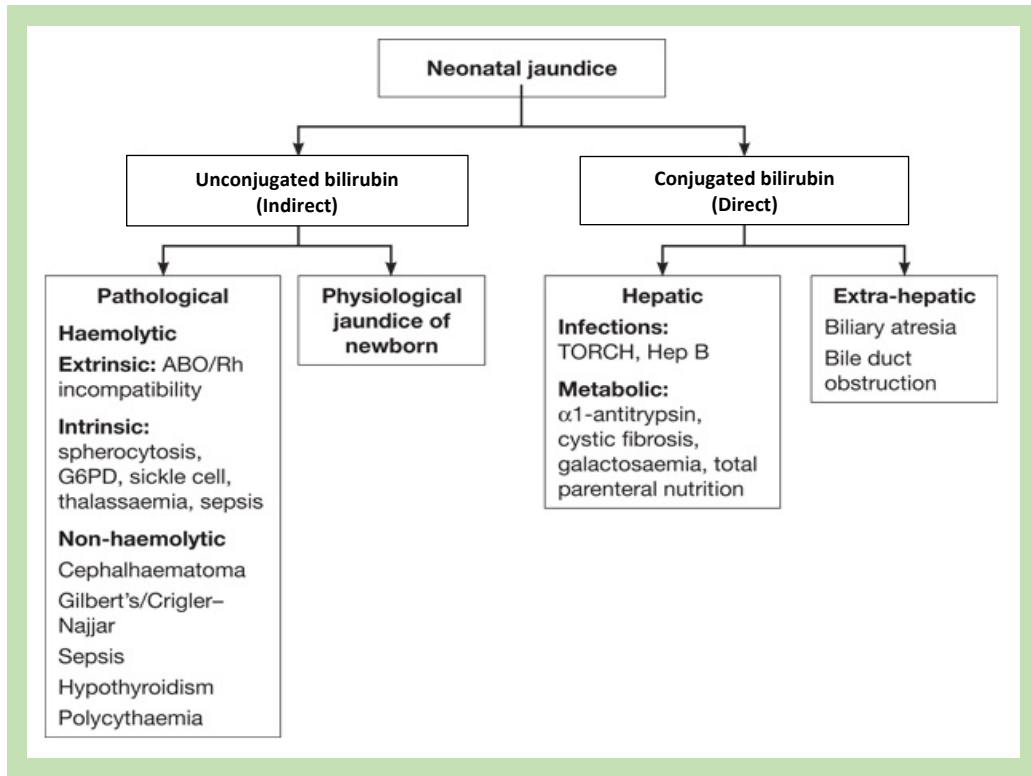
Neonatal jaundice

Unconjugated bilirubin (Indirect)

Conjugated bilirubin (Direct)

Pathological

Haemolytic

Extrinsic: ABO/Rh incompatibility

Intrinsic: spherocytosis, G6PD, sickle cell, thalassaemia, sepsis

Non-haemolytic

Cephalhaematoma

Gilbert's/Crigler–Najjar

Sepsis

Hypothyroidism

Polycythaemia

Physiological jaundice of newborn

Hepatic

Infections: TORCH, Hep B

Metabolic: $\alpha$1-antitrypsin, cystic fibrosis, galactosaemia, total parenteral nutrition

Extra-hepatic

Biliary atresia

Bile duct obstruction